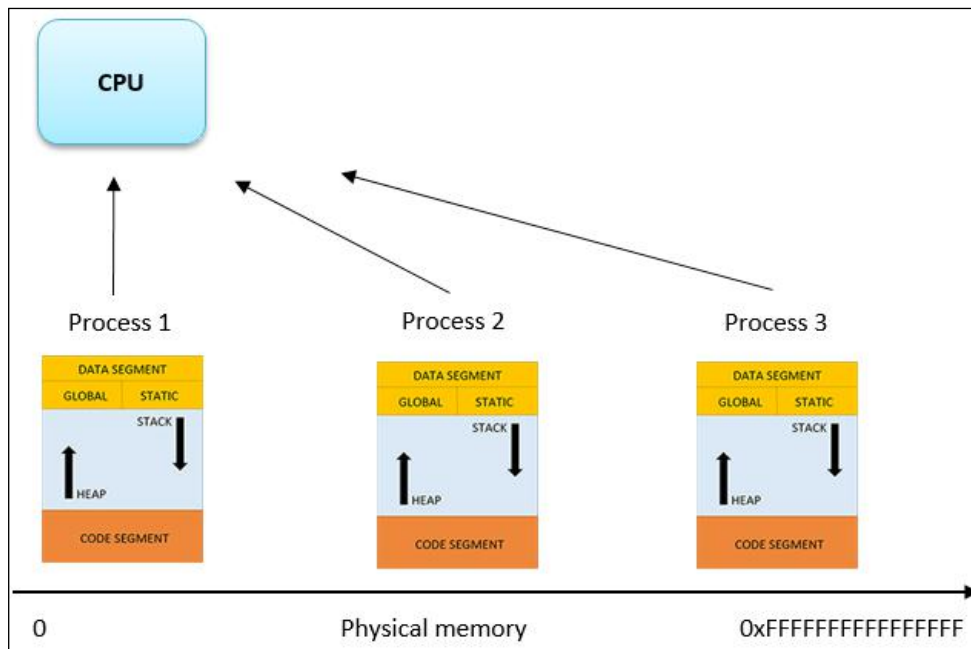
CPU

Process 1

DATA SEGMENT

GLOBAL STATIC

STACK

HEAP

CODE SEGMENT

Process 2

DATA SEGMENT

GLOBAL STATIC

STACK

HEAP

CODE SEGMENT

Process 3

DATA SEGMENT

GLOBAL STATIC

STACK

HEAP

CODE SEGMENT

0

Physical memory

0xFFFFFFFFFFFFFFFF